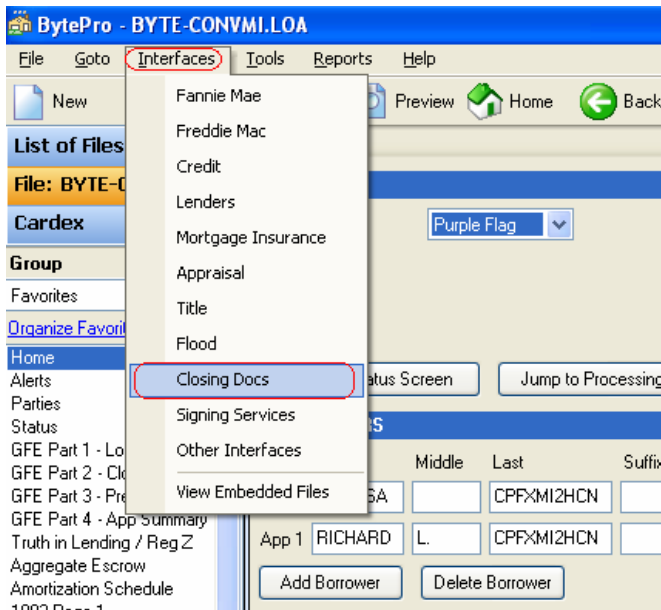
BytePro - BYTE-CONVMI.LOA

File Goto Interfaces Tools Reports Help

New

Preview Home Back

List of Files

File: BYTE-C

Cardex

Group

Favorites

Organize Favorit

Home
Alerts
Parties
Status
GFE Part 1 - Lo
GFE Part 2 - Clo
GFE Part 3 - Pre
GFE Part 4 - App Summary
Truth in Lending / Reg Z
Aggregate Escrow
Amortization Schedule
1003 Page 1

Fannie Mae
Freddie Mac
Credit
Lenders
Mortgage Insurance
Appraisal
Title
Flood
Closing Docs
Signing Services
Other Interfaces
View Embedded Files

Purple Flag

atus Screen

Jump to Processing

Middle Last Suffix

SA CPFXMI2HCN

App 1 RICHARD L. CPFXMI2HCN

Add Borrower Delete Borrower